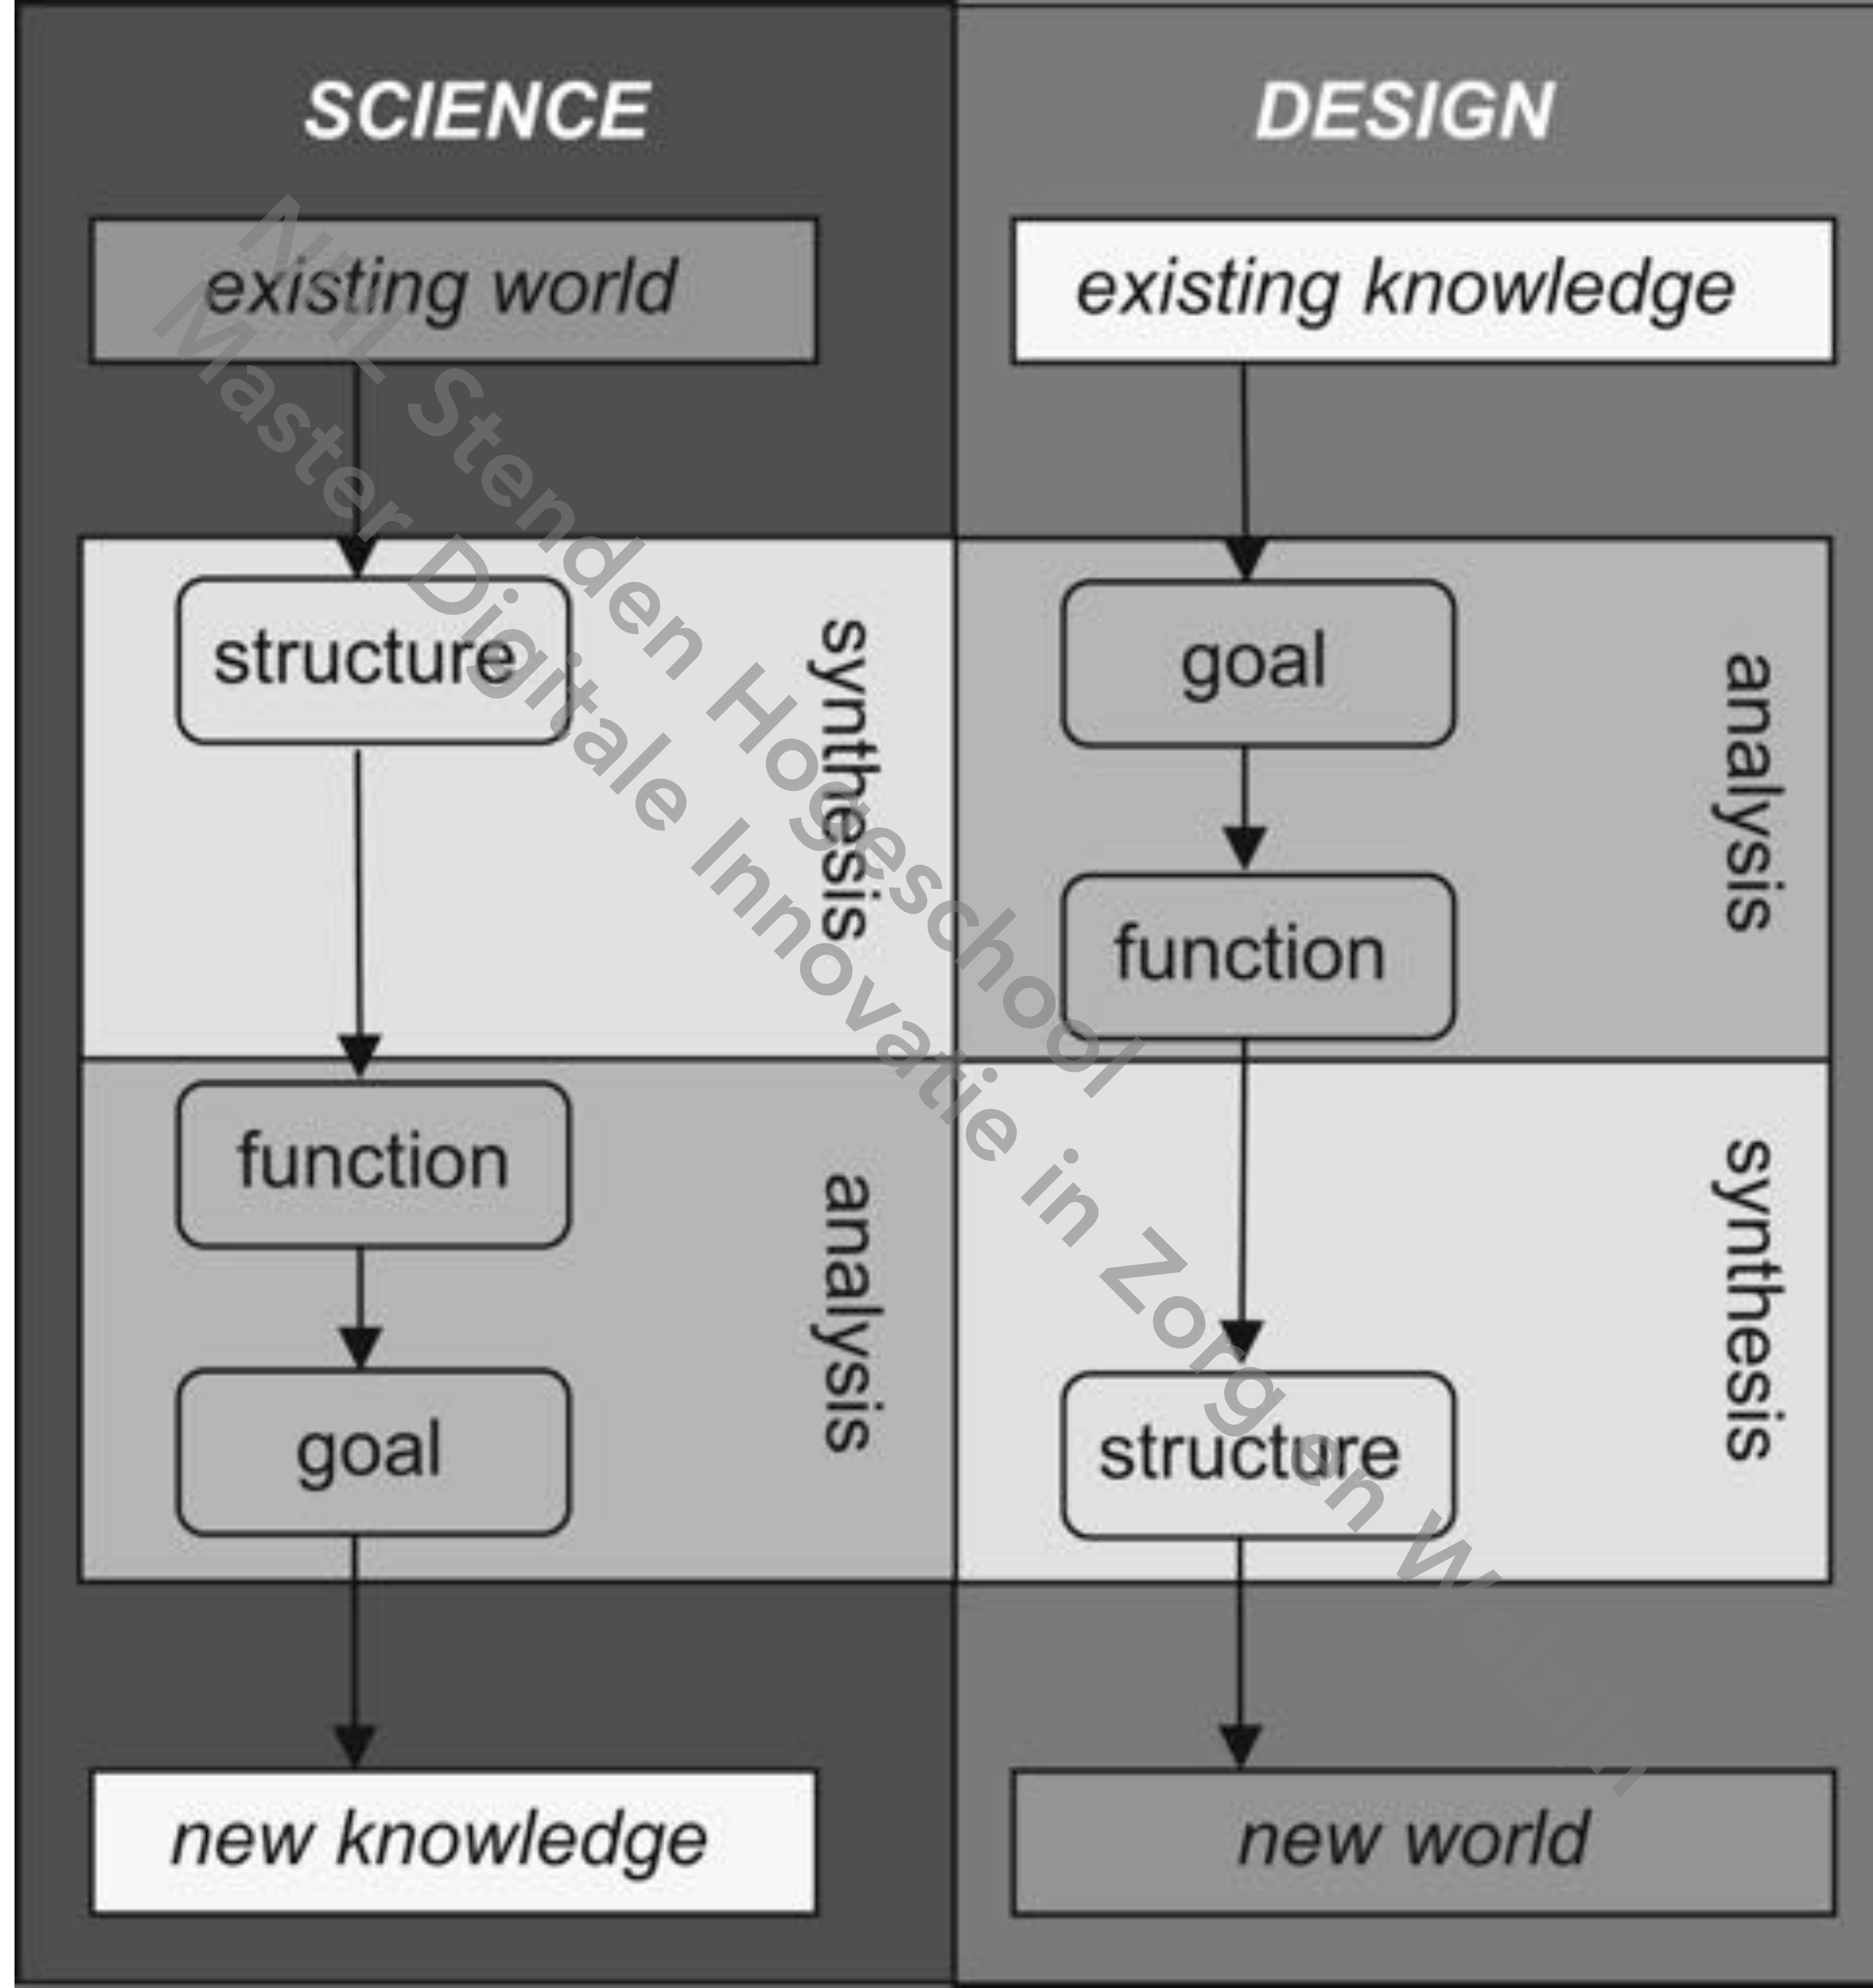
SCIENCE

existing world

structure

synthesis

function

goal

analysis

new knowledge

DESIGN

existing knowledge

goal

function

analysis

structure

synthesis

new world

NHL Stenden Hogeschool
Master Digitale Innovatie in Zorg en W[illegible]